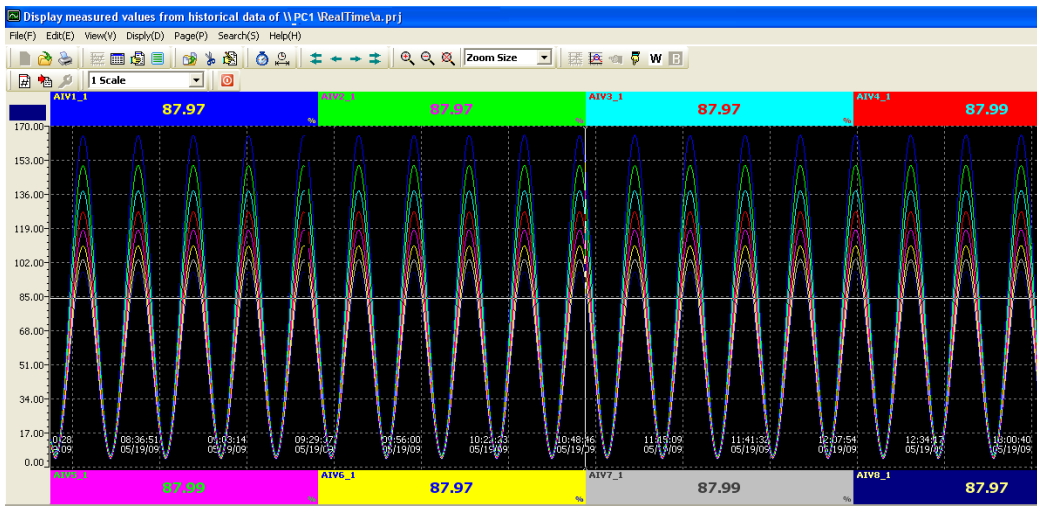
Display measured values from historical data of \\PC1 \RealTime\a.prj

File(F) Edit(E) View(V) Disply(D) Page(P) Search(S) Help(H)

Zoom Size

W B

1 Scale

AIV1_1 87.97 %
AIV2_1 87.97 %
AIV3_1 87.97 %
AIV4_1 87.99

170.00
153.00
136.00
119.00
102.00
85.00
68.00
51.00
34.00
17.00
0.00

0:28 5/09
08:36:51 05/19/09
09:03:14 05/19/09
09:29:37 05/19/09
09:56:00 05/19/09
10:22:23 05/19/09
10:48:46 05/19/09
11:15:09 05/19/09
11:41:32 05/19/09
12:07:54 05/19/09
12:34:17 05/19/09
13:00:40 05/19/09

AIV5_1 87.99
AIV6_1 87.97
AIV7_1 87.99 %
AIV8_1 87.97